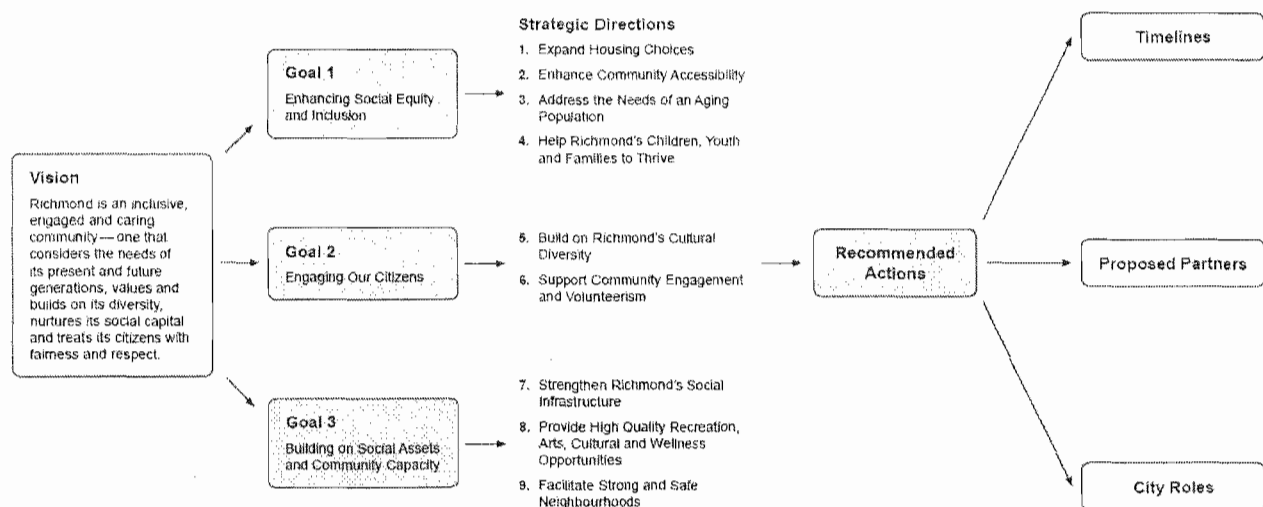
Vision

Richmond is an inclusive, engaged and caring community — one that considers the needs of its present and future generations, values and builds on its diversity, nurtures its social capital and treats its citizens with fairness and respect.

Goal 1

Enhancing Social Equity and Inclusion

Goal 2

Engaging Our Citizens

Goal 3

Building on Social Assets and Community Capacity

Strategic Directions

1. Expand Housing Choices
2. Enhance Community Accessibility
3. Address the Needs of an Aging Population
4. Help Richmond's Children, Youth and Families to Thrive

5. Build on Richmond's Cultural Diversity
6. Support Community Engagement and Volunteerism

7. Strengthen Richmond's Social Infrastructure
8. Provide High Quality Recreation, Arts, Cultural and Wellness Opportunities
9. Facilitate Strong and Safe Neighbourhoods

Recommended Actions

Timelines

Proposed Partners

City Roles